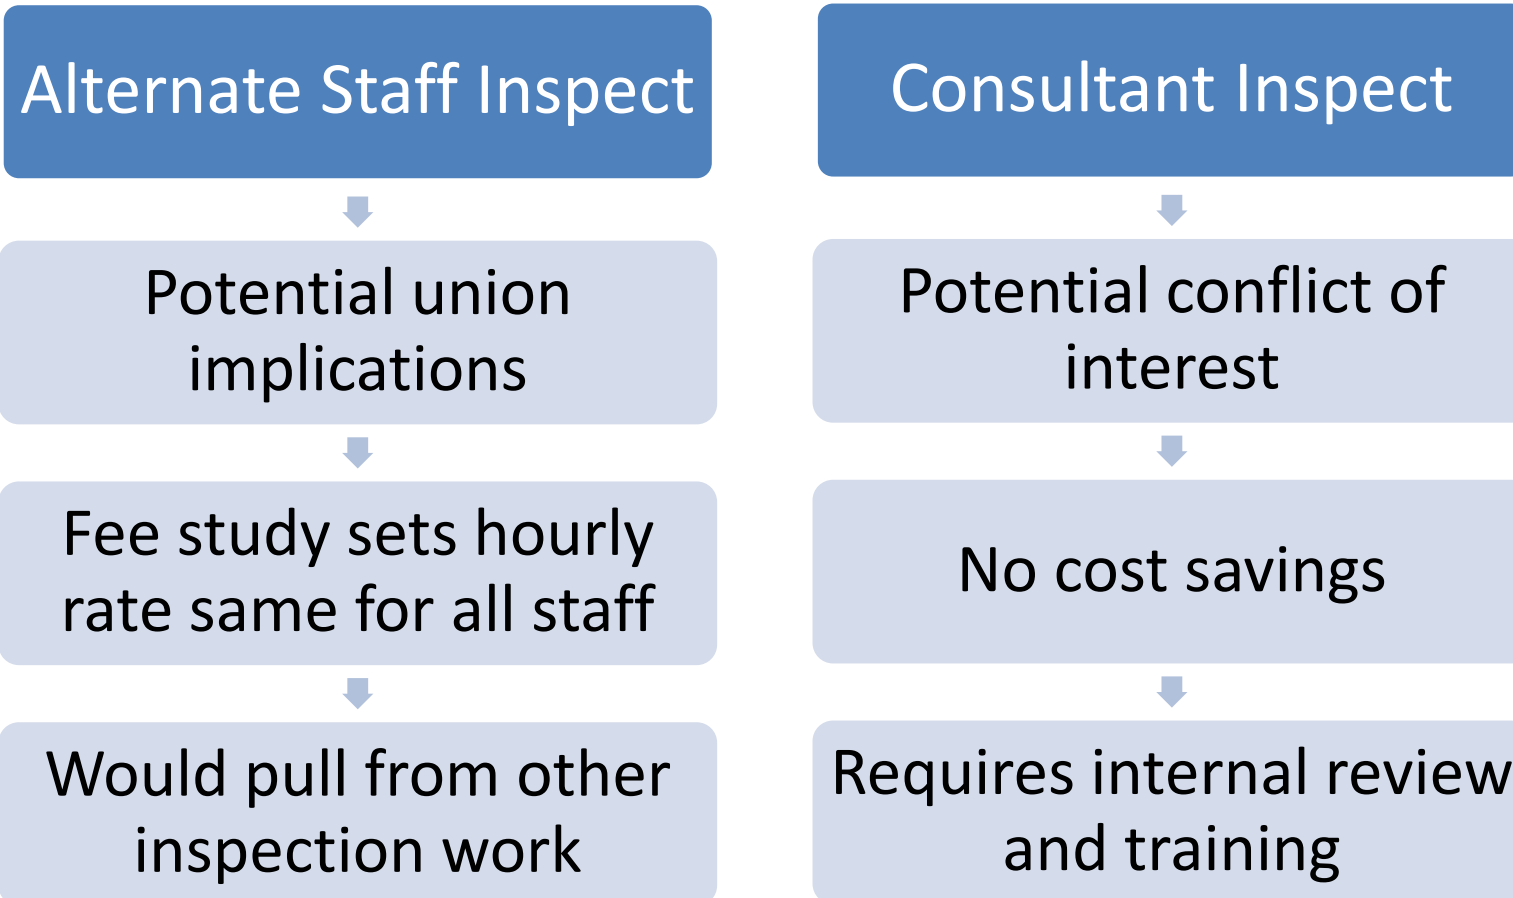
Alternate Staff Inspect

Potential union implications

Fee study sets hourly rate same for all staff

Would pull from other inspection work

Consultant Inspect

Potential conflict of interest

No cost savings

Requires internal review and training